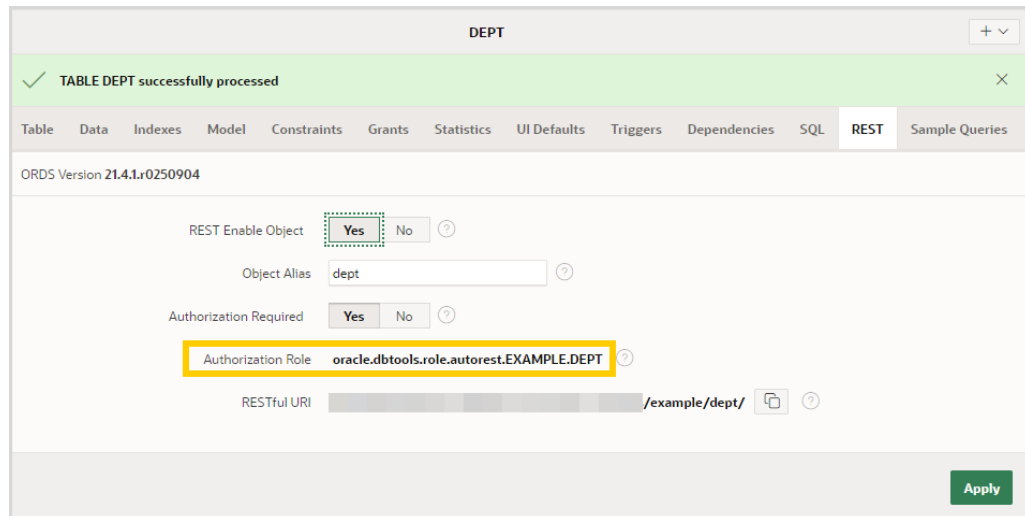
DEPT

+

TABLE DEPT successfully processed

Table Data Indexes Model Constraints Grants Statistics UI Defaults Triggers Dependencies SQL REST Sample Queries

ORDS Version 21.4.1.r0250904

REST Enable Object Yes No ?

Object Alias dept ?

Authorization Required Yes No ?

Authorization Role oracle.dbtools.role.autorest.EXAMPLE.DEPT ?

RESTful URI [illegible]/example/dept/ ?

Apply